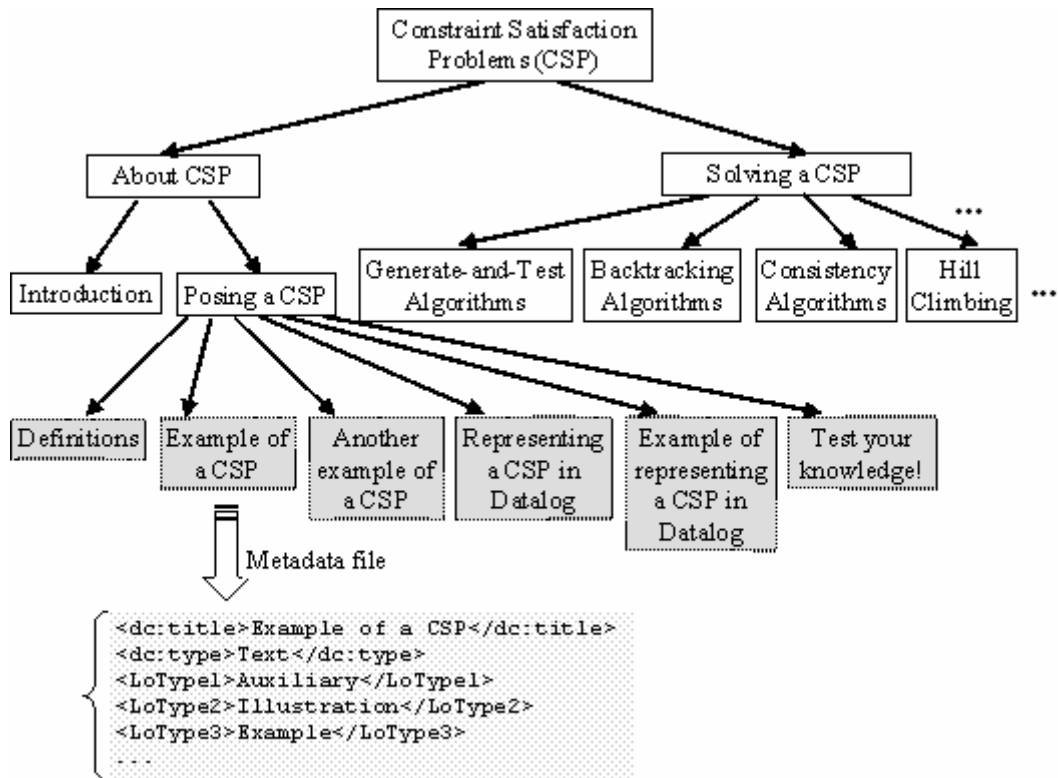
Constraint Satisfaction Problems (CSP)

About CSP

Solving a CSP

...

Introduction

Posing a CSP

Generate-and-Test Algorithms

Backtracking Algorithms

Consistency Algorithms

Hill Climbing

...

Definitions

Example of a CSP

Another example of a CSP

Representing a CSP in Datalog

Example of representing a CSP in Datalog

Test your knowledge!

Metadata file

<dc:title>Example of a CSP</dc:title>
<dc:type>Text</dc:type>
<LoType1>Auxiliary</LoType1>
<LoType2>Illustration</LoType2>
<LoType3>Example</LoType3>
...